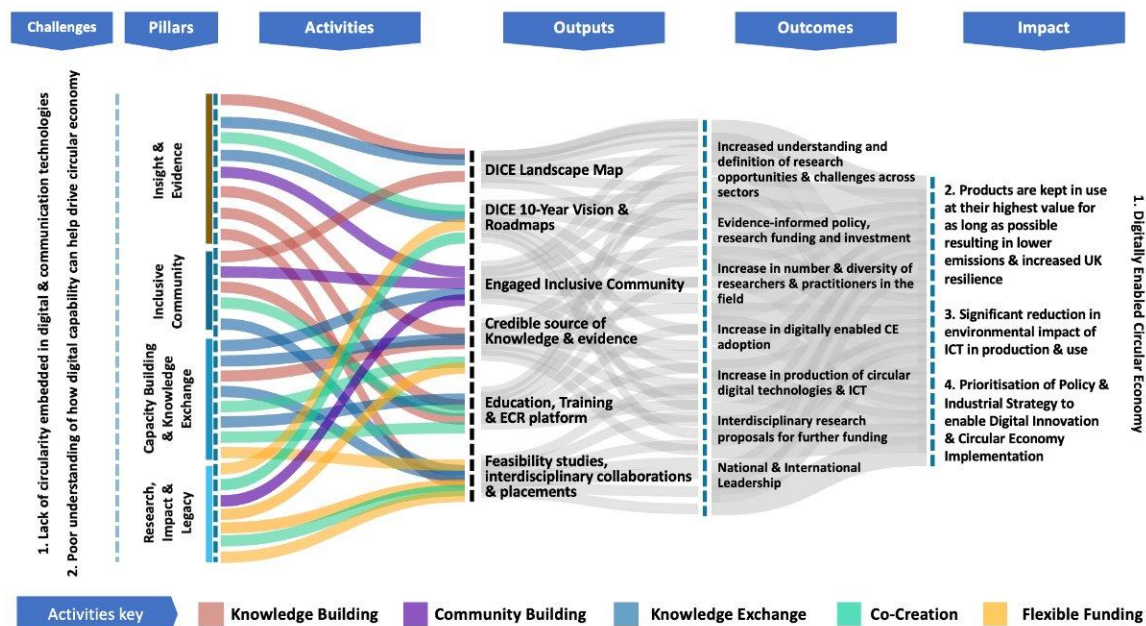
Challenges

Pillars

Activities

Outputs

Outcomes

Impact

1. Lack of circularity embedded in digital & communication technologies

2. Poor understanding of how digital capability can help drive circular economy

Insight & Evidence

Inclusive Community

Capacity Building & Knowledge Exchange

Research, Impact & Legacy

DICE Landscape Map

DICE 10-Year Vision & Roadmaps

Engaged Inclusive Community

Credible source of Knowledge & evidence

Education, Training & ECR platform

Feasibility studies, interdisciplinary collaborations & placements

Increased understanding and definition of research opportunities & challenges across sectors

Evidence-informed policy, research funding and investment

Increase in number & diversity of researchers & practitioners in the field

Increase in digitally enabled CE adoption

Increase in production of circular digital technologies & ICT

Interdisciplinary research proposals for further funding

National & International Leadership

2. Products are kept in use at their highest value for as long as possible resulting in lower emissions & increased UK resilience

3. Significant reduction in environmental impact of ICT in production & use

4. Prioritisation of Policy & Industrial Strategy to enable Digital Innovation & Circular Economy Implementation

1. Digitally Enabled Circular Economy

Activities key

Knowledge Building

Community Building

Knowledge Exchange

Co-Creation

Flexible Funding